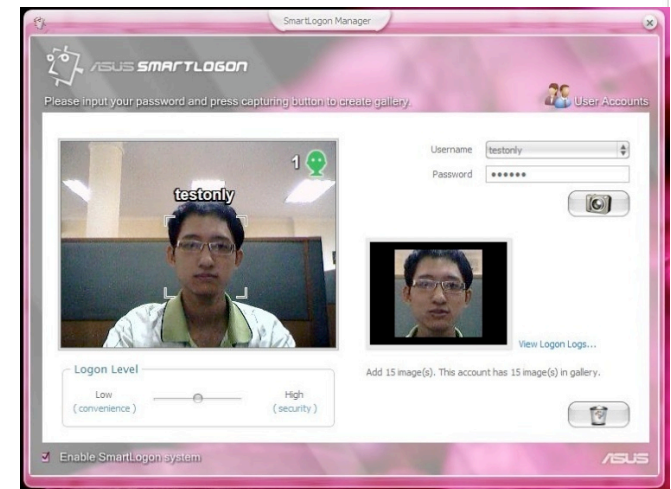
SmartLogon Manager

/ISUS SMARTLOGON

Please input your password and press capturing button to create gallery.

User Accounts

testonly

1

Username testonly

Password ••••••

View Logon Logs...

Add 15 image(s). This account has 15 image(s) in gallery.

Logon Level

Low
( convenience )

High
( security )

Enable SmartLogon system

/ISUS